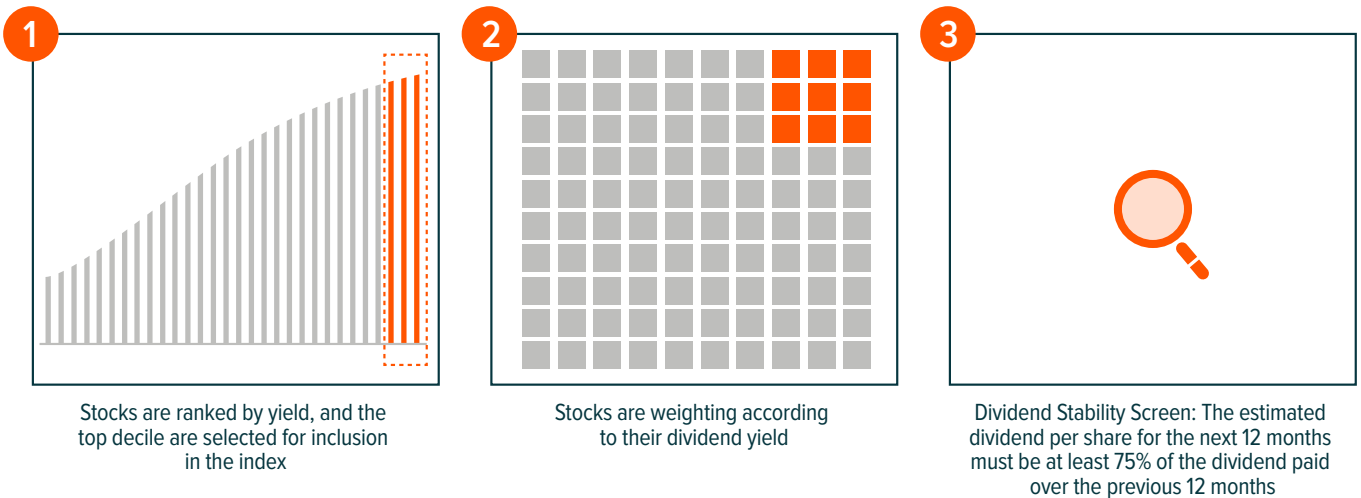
1

Stocks are ranked by yield, and the top decile are selected for inclusion in the index

2

Stocks are weighting according to their dividend yield

3

Dividend Stability Screen: The estimated dividend per share for the next 12 months must be at least 75% of the dividend paid over the previous 12 months